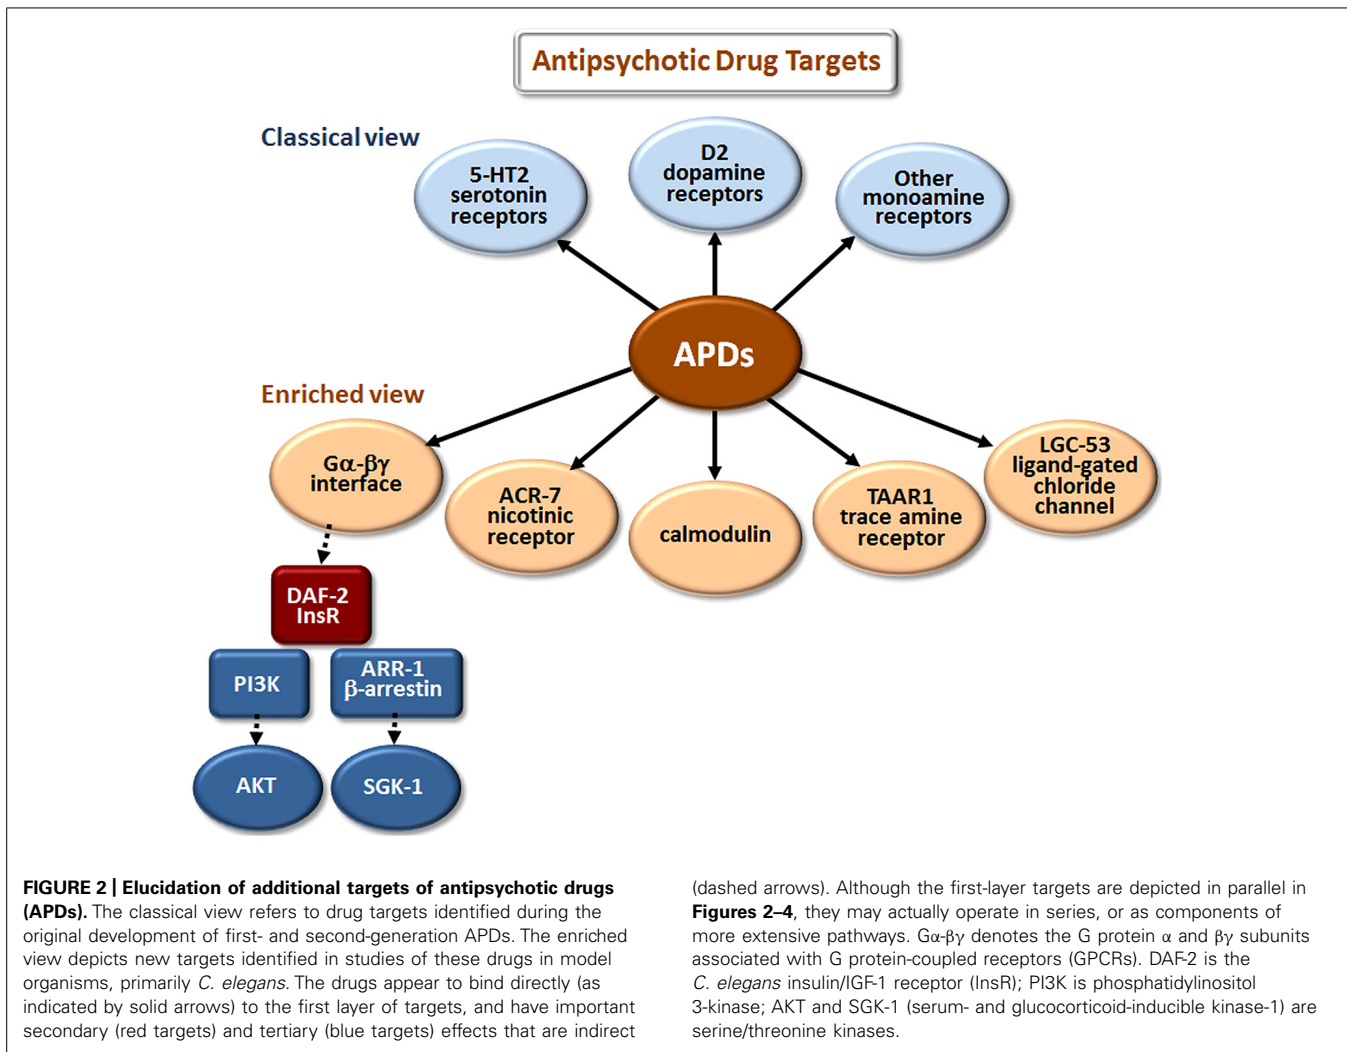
Antipsychotic Drug Targets

Classical view

5-HT2 serotonin receptors

D2 dopamine receptors

Other monoamine receptors

APDs

Enriched view

Gα-βγ interface

ACR-7 nicotinic receptor

calmodulin

TAAR1 trace amine receptor

LGC-53 ligand-gated chloride channel

DAF-2 InsR

PI3K

ARR-1 β-arrestin

AKT

SGK-1

**FIGURE 2 | Elucidation of additional targets of antipsychotic drugs (APDs).** The classical view refers to drug targets identified during the original development of first- and second-generation APDs. The enriched view depicts new targets identified in studies of these drugs in model organisms, primarily *C. elegans*. The drugs appear to bind directly (as indicated by solid arrows) to the first layer of targets, and have important secondary (red targets) and tertiary (blue targets) effects that are indirect (dashed arrows). Although the first-layer targets are depicted in parallel in **Figures 2–4**, they may actually operate in series, or as components of more extensive pathways. Gα-βγ denotes the G protein α and βγ subunits associated with G protein-coupled receptors (GPCRs). DAF-2 is the *C. elegans* insulin/IGF-1 receptor (InsR); PI3K is phosphatidylinositol 3-kinase; AKT and SGK-1 (serum- and glucocorticoid-inducible kinase-1) are serine/threonine kinases.